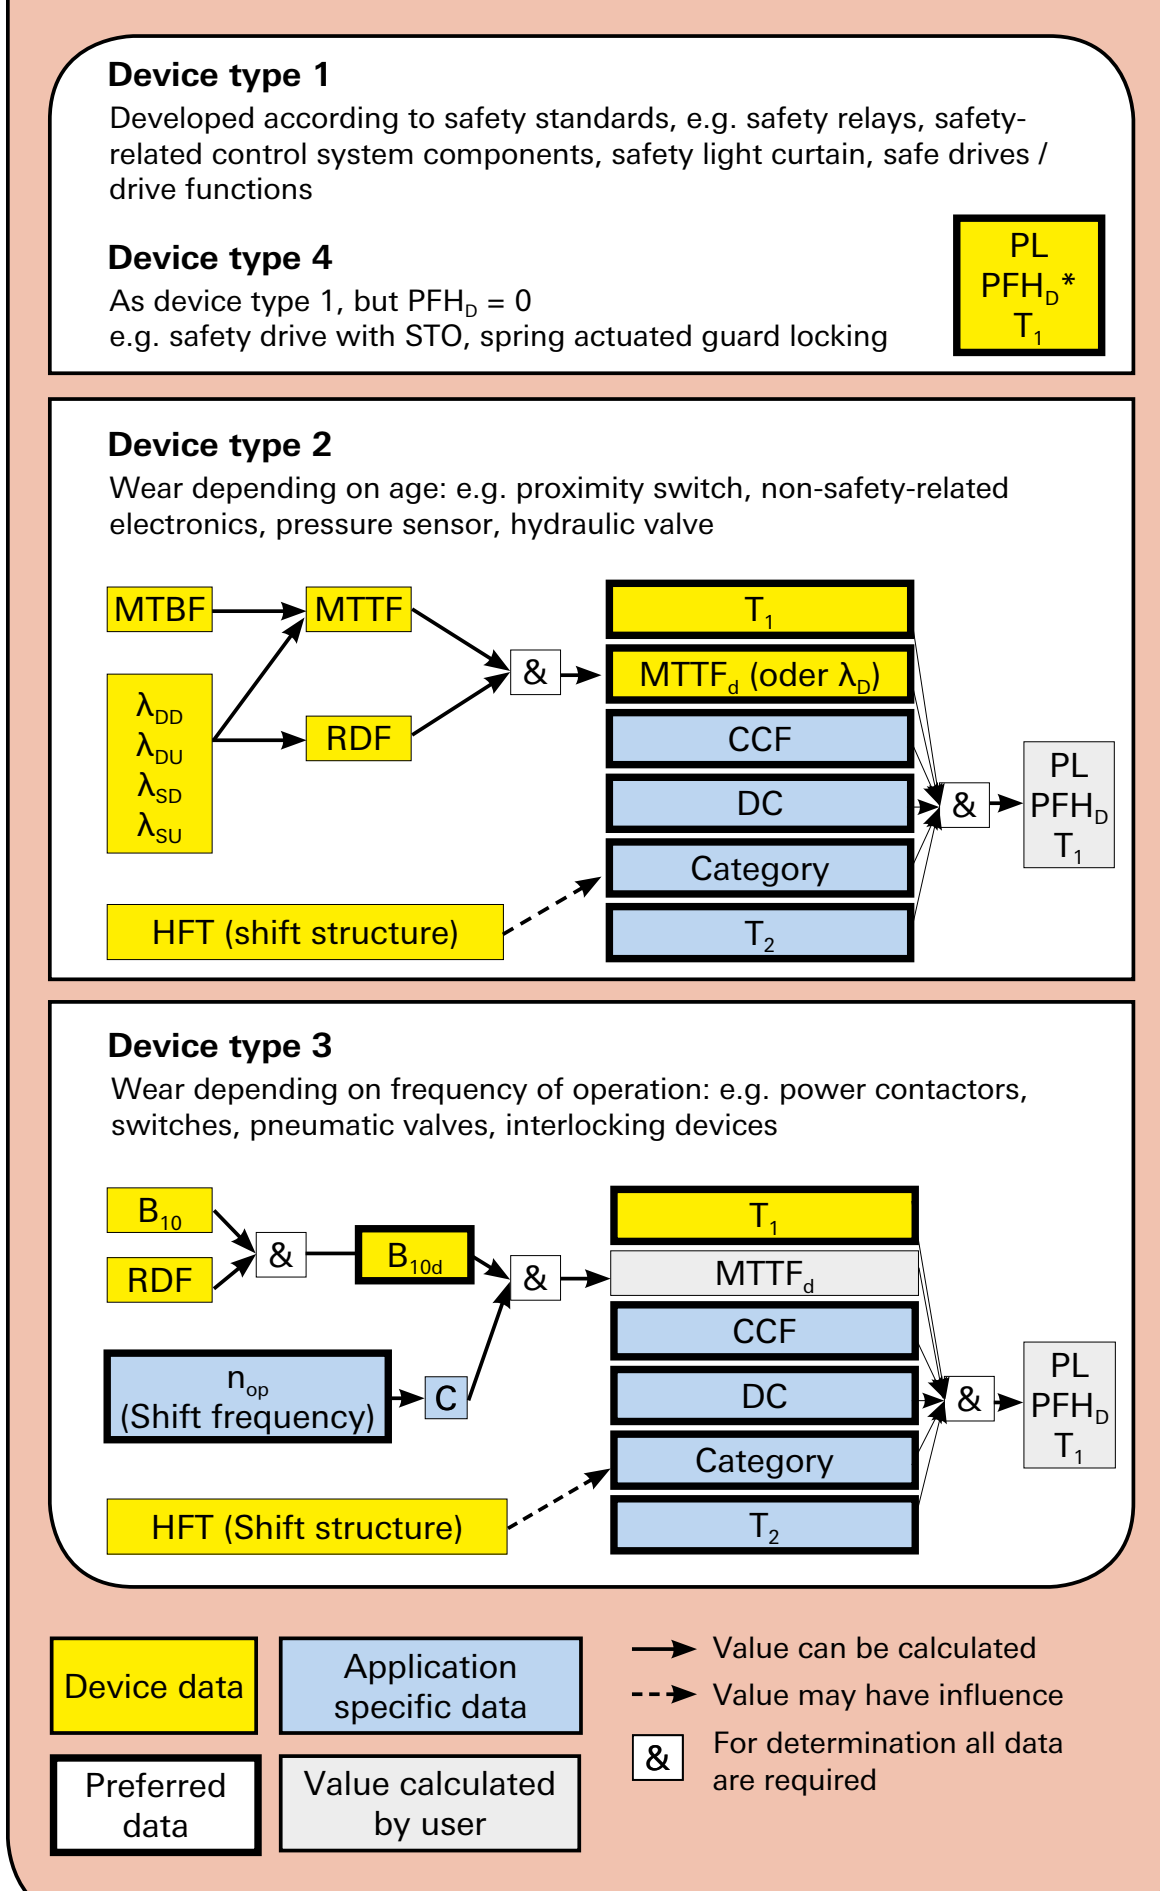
Device type 1
Developed according to safety standards, e.g. safety relays, safety-related control system components, safety light curtain, safe drives / drive functions

Device type 4
As device type 1, but $PFH_D = 0$
e.g. safety drive with STO, spring actuated guard locking

PL
$PFH_D$*
$T_1$

Device type 2
Wear depending on age: e.g. proximity switch, non-safety-related electronics, pressure sensor, hydraulic valve

MTBF
MTTF
$\lambda_{DD}$
$\lambda_{DU}$
$\lambda_{SD}$
$\lambda_{SU}$
RDF
&
$T_1$
$MTTF_d$ (oder $\lambda_D$)
CCF
DC
Category
$T_2$
HFT (shift structure)
&
PL
$PFH_D$
$T_1$

Device type 3
Wear depending on frequency of operation: e.g. power contactors, switches, pneumatic valves, interlocking devices

$B_{10}$
RDF
&
$B_{10d}$
&
$n_{op}$
(Shift frequency)
C
$T_1$
$MTTF_d$
CCF
DC
Category
$T_2$
HFT (Shift structure)
&
PL
$PFH_D$
$T_1$

Device data
Application specific data
Preferred data
Value calculated by user
Value can be calculated
Value may have influence
&
For determination all data are required